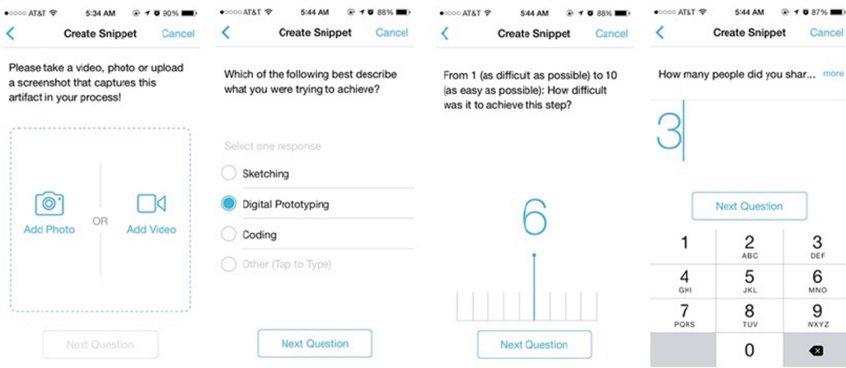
AT&T 5:34 AM 90%

Create Snippet Cancel

Please take a video, photo or upload a screenshot that captures this artifact in your process!

Add Photo OR Add Video

Next Question

AT&T 5:44 AM 88%

Create Snippet Cancel

Which of the following best describe what you were trying to achieve?

Select one response

Sketching

Digital Prototyping

Coding

Other (Tap to Type)

Next Question

AT&T 5:44 AM 88%

Create Snippet Cancel

From 1 (as difficult as possible) to 10 (as easy as possible): How difficult was it to achieve this step?

6

Next Question

AT&T 5:44 AM 87%

Create Snippet Cancel

How many people did you shar... more

3

Next Question

| 1 | 2 ABC | 3 DEF |
|---|---|---|
| 4 GHI | 5 JKL | 6 MNO |
| 7 PQRS | 8 TUV | 9 WXYZ |
| | 0 | |